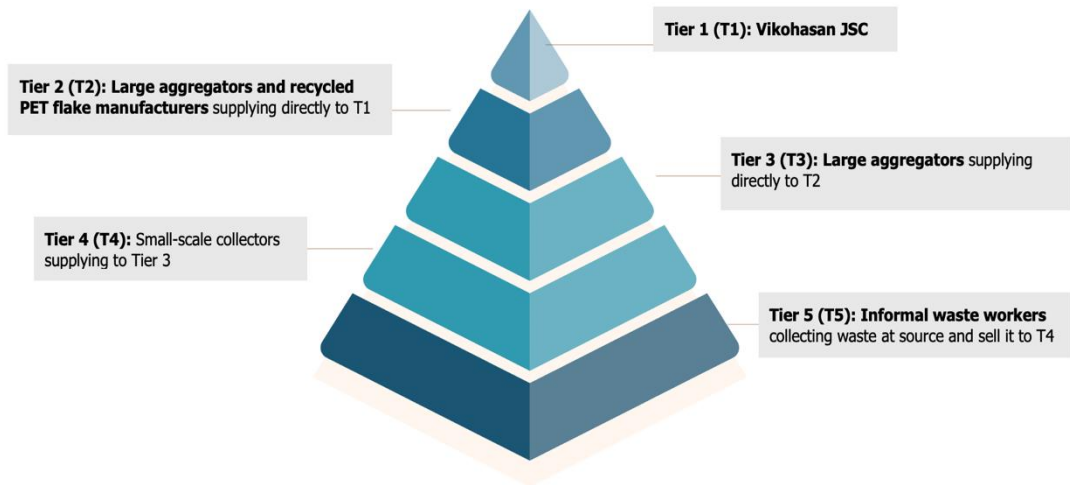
Tier 1 (T1): Vikohasan JSC

Tier 2 (T2): Large aggregators and recycled PET flake manufacturers supplying directly to T1

Tier 3 (T3): Large aggregators supplying directly to T2

Tier 4 (T4): Small-scale collectors supplying to Tier 3

Tier 5 (T5): Informal waste workers collecting waste at source and sell it to T4